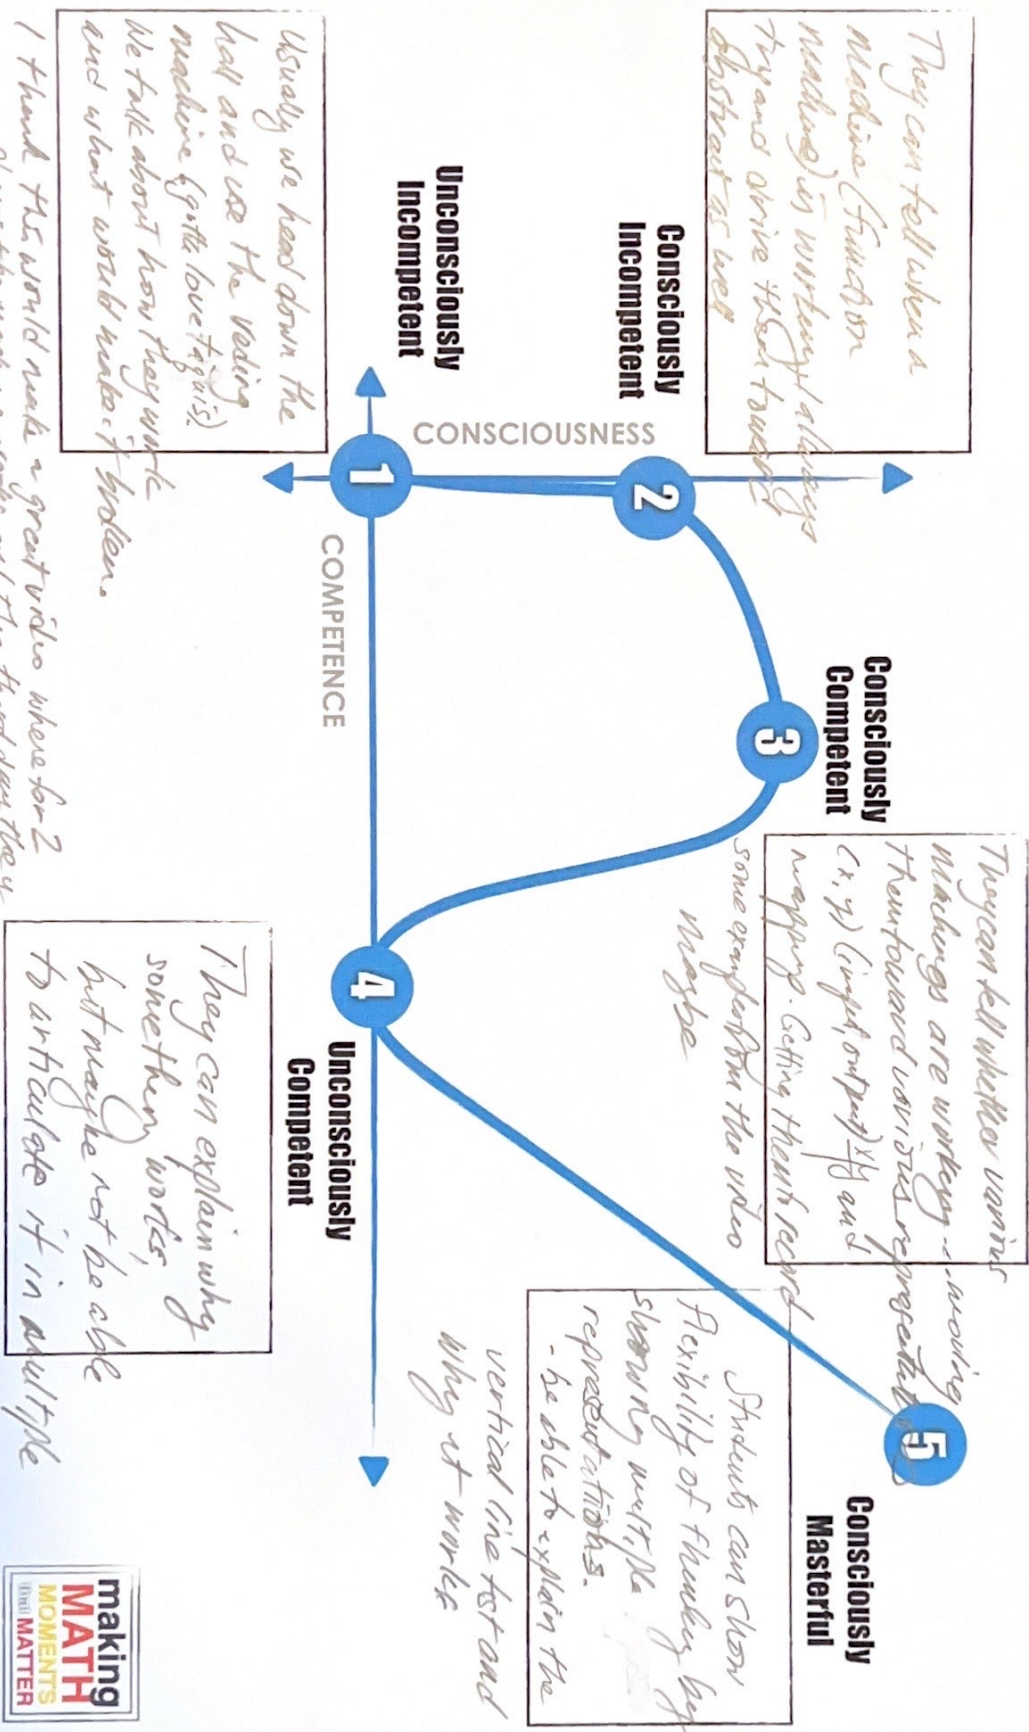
They can tell when a machine (function machine) is working/always try and drive the outcome abstract as well

Consciously Incompetent

Unconsciously Incompetent

Usually we head down the hall and use the vending machine (gotta love taquis) We talk about how they work and what would make it broken.

I think this would make a great video where for 2 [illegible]

CONSCIOUSNESS

COMPETENCE

1

2

3

4

5

Consciously Competent

They can tell whether various machines are working showing the outward varieties represented (x,y) (input, output) x|y and mapping. Getting them to record

some examples from the video maybe

Unconsciously Competent

They can explain why something works, but maybe not be able to articulate it in multiple

Consciously Masterful

Students can show flexibility of thinking by showing multiple representations.
- be able to explain the vertical line test and why it works

making MATH MOMENTS that MATTER